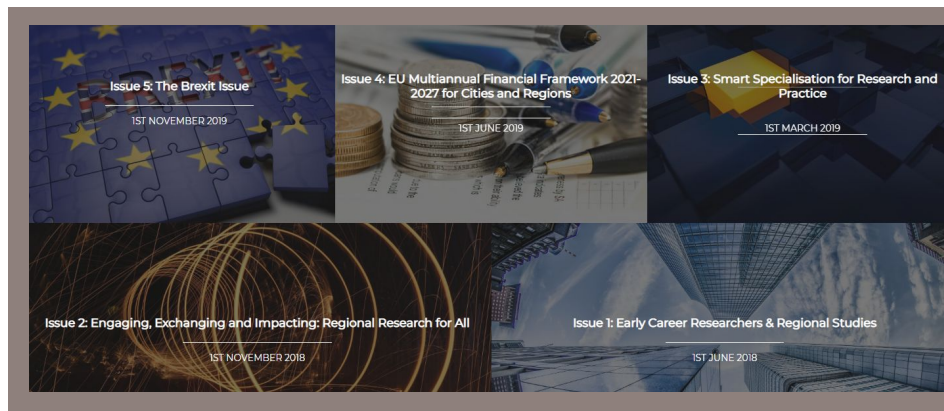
Issue 5: The Brexit Issue

1ST NOVEMBER 2019

Issue 4: EU Multiannual Financial Framework 2021-2027 for Cities and Regions

1ST JUNE 2019

Issue 3: Smart Specialisation for Research and Practice

1ST MARCH 2019

Issue 2: Engaging, Exchanging and Impacting: Regional Research for All

1ST NOVEMBER 2018

Issue 1: Early Career Researchers & Regional Studies

1ST JUNE 2018